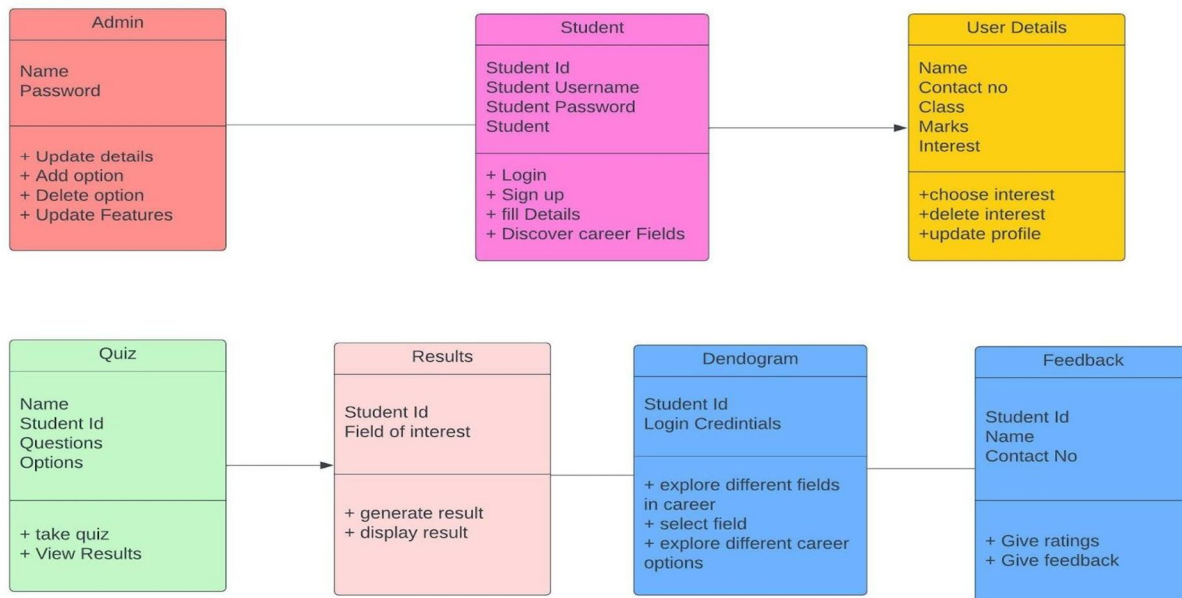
Admin

Name
Password

+ Update details
+ Add option
+ Delete option
+ Update Features

Student

Student Id
Student Username
Student Password
Student

+ Login
+ Sign up
+ fill Details
+ Discover career Fields

User Details

Name
Contact no
Class
Marks
Interest

+choose interest
+delete interest
+update profile

Quiz

Name
Student Id
Questions
Options

+ take quiz
+ View Results

Results

Student Id
Field of interest

+ generate result
+ display result

Dendogram

Student Id
Login Credintials

+ explore different fields in career
+ select field
+ explore different career options

Feedback

Student Id
Name
Contact No

+ Give ratings
+ Give feedback